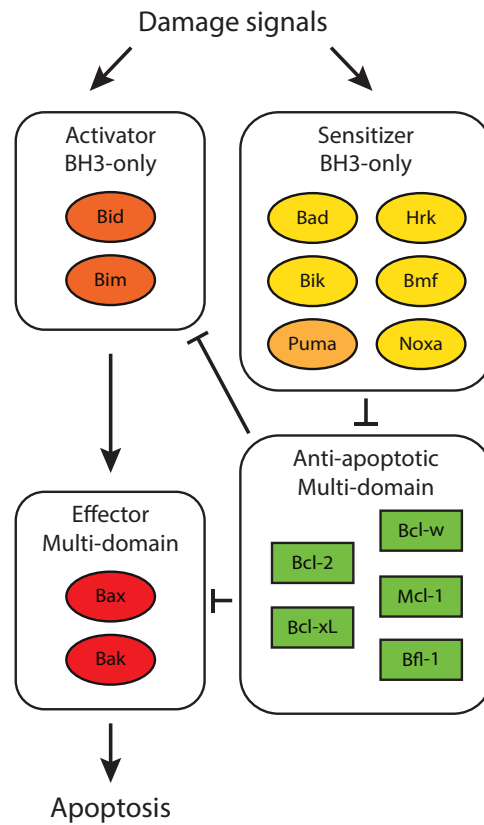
Damage signals

Activator
BH3-only

Bid

Bim

Sensitizer
BH3-only

Bad

Hrk

Bik

Bmf

Puma

Noxa

Effector
Multi-domain

Bax

Bak

Anti-apoptotic
Multi-domain

Bcl-w

Bcl-2

Mcl-1

Bcl-xL

Bfl-1

Apoptosis